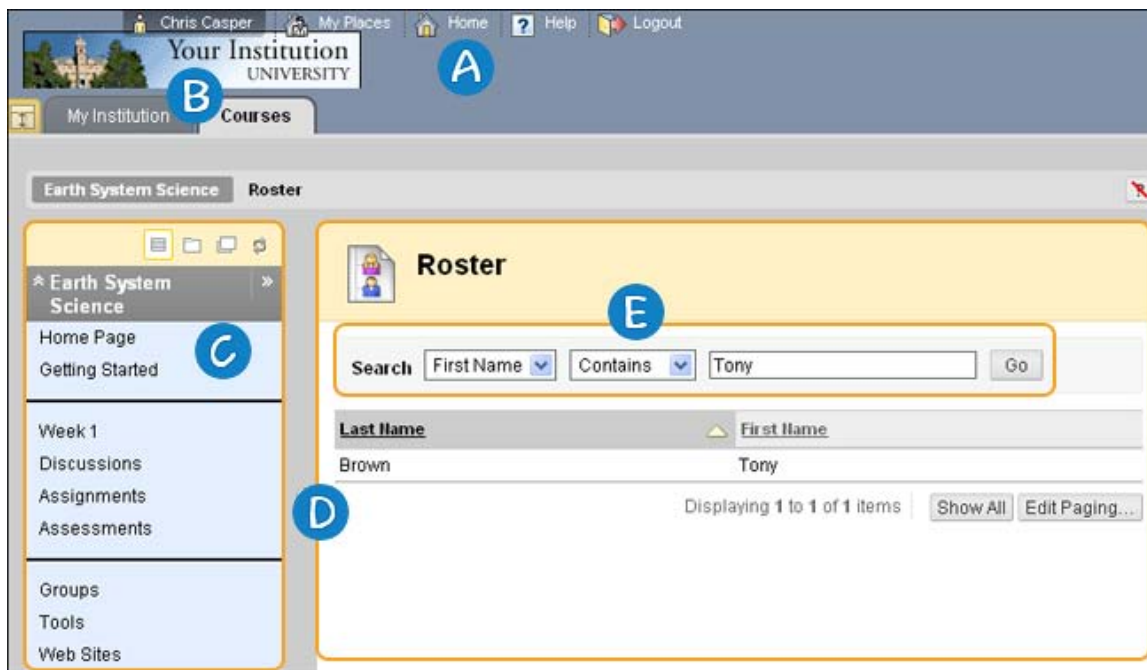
Chris Casper My Places Home Help Logout

Your Institution UNIVERSITY

A

B

My Institution Courses

Earth System Science Roster

Earth System Science

Home Page
Getting Started

C

Week 1
Discussions
Assignments
Assessments

Groups
Tools
Web Sites

D

Roster

E

Search First Name Contains Tony Go

| Last Name | First Name |
|---|---|
| Brown | Tony |

Displaying 1 to 1 of 1 items Show All Edit Paging...